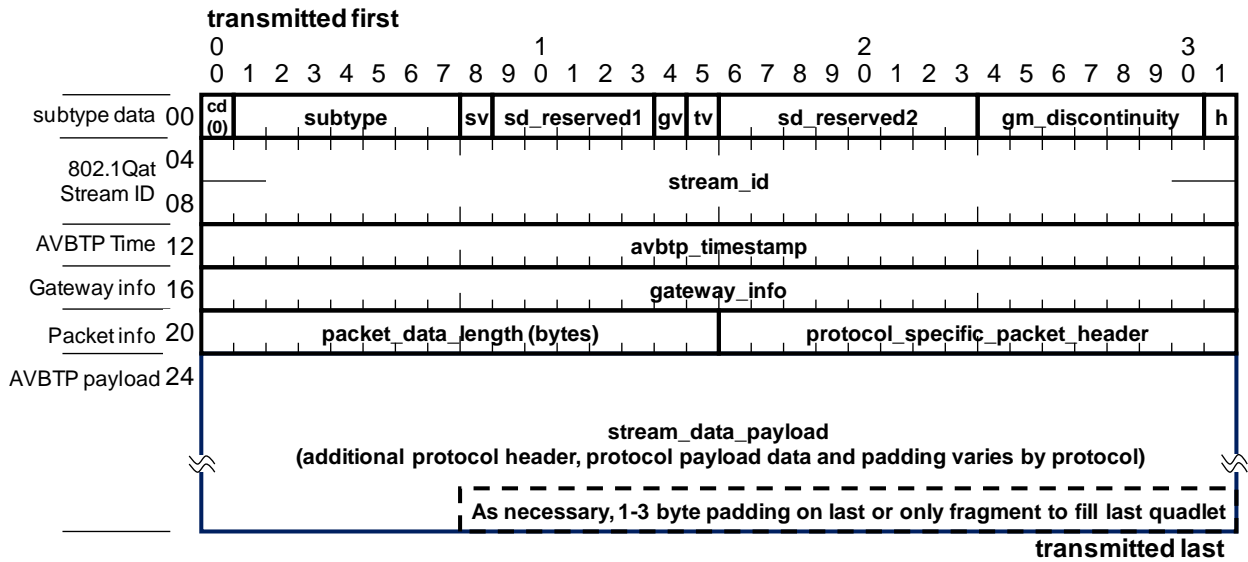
transmitted first

0 1 2 3
0 1 2 3 4 5 6 7 8 9 0 1 2 3 4 5 6 7 8 9 0 1 2 3 4 5 6 7 8 9 0 1

subtype data 00 cd (0) subtype sv sd_reserved1 gv tv sd_reserved2 gm_discontinuity h

802.1Qat Stream ID 04 08 stream_id

AVBTP Time 12 avbtp_timestamp

Gateway info 16 gateway_info

Packet info 20 packet_data_length (bytes) protocol_specific_packet_header

AVBTP payload 24

stream_data_payload
(additional protocol header, protocol payload data and padding varies by protocol)

As necessary, 1-3 byte padding on last or only fragment to fill last quadlet

transmitted last